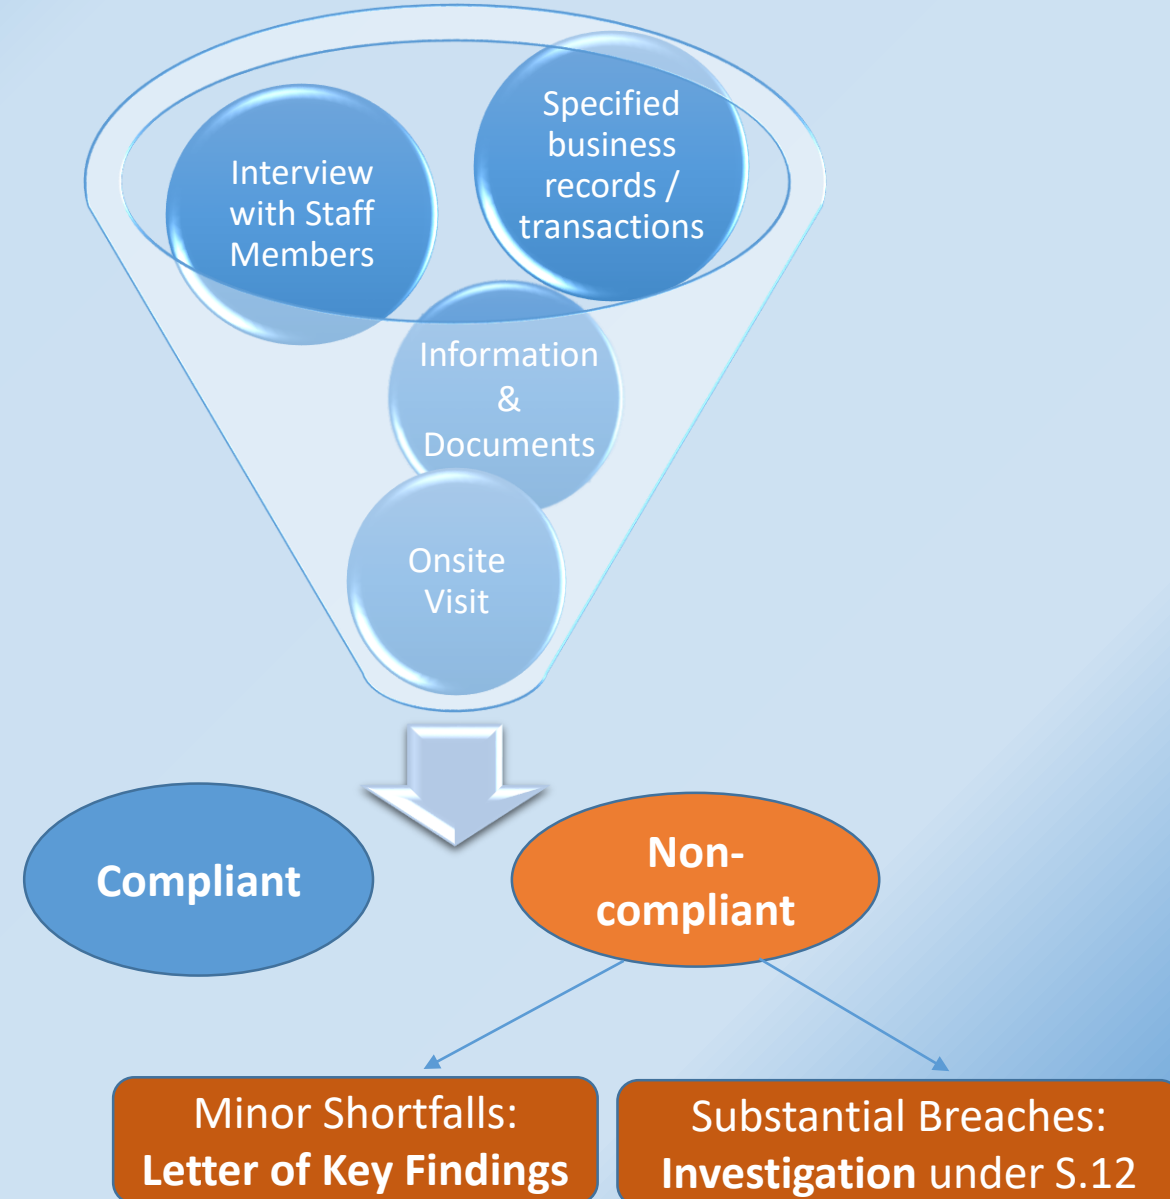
Interview with Staff Members

Specified business records / transactions

Information & Documents

Onsite Visit

Compliant

Non-compliant

Minor Shortfalls: **Letter of Key Findings**

Substantial Breaches: **Investigation** under S.12